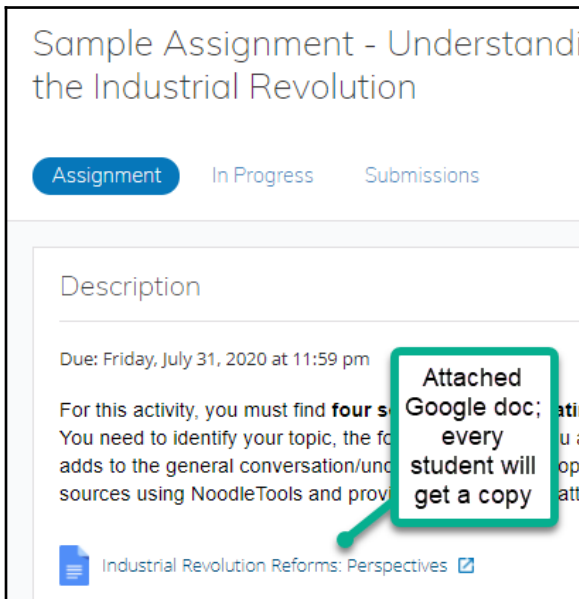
Sample Assignment - Understandi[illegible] the Industrial Revolution

Assignment In Progress Submissions

Description

Due: Friday, July 31, 2020 at 11:59 pm

For this activity, you must find **four s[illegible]** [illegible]
You need to identify your topic, the fo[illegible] u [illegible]
adds to the general conversation/und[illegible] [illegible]
sources using NoodleTools and provi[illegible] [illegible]

Attached Google doc; every student will get a copy

Industrial Revolution Reforms: Perspectives